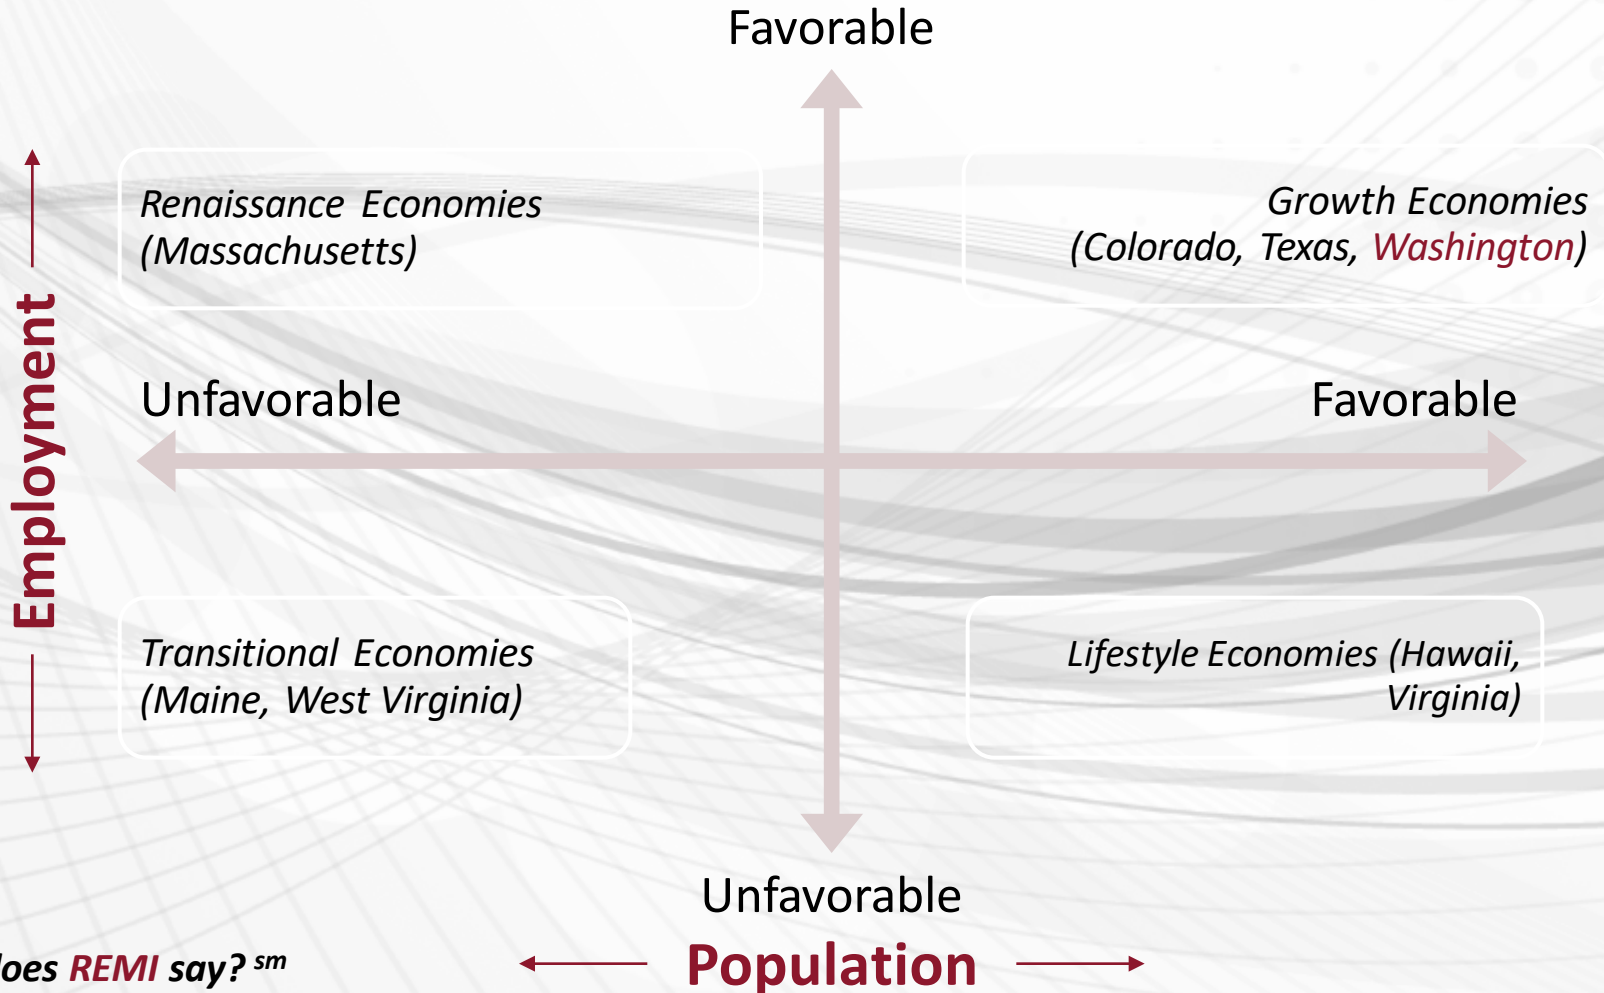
Favorable

Employment

Renaissance Economies (Massachusetts)

Growth Economies (Colorado, Texas, Washington)

Unfavorable

Favorable

Transitional Economies (Maine, West Virginia)

Lifestyle Economies (Hawaii, Virginia)

Unfavorable

Population

loes REMI say? sm